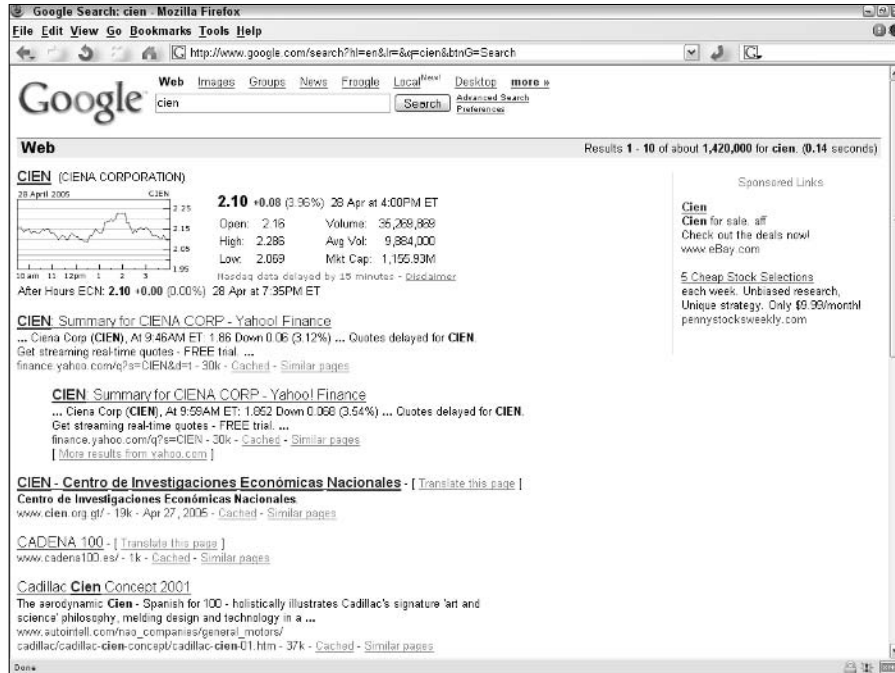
Google Search: cien - Mozilla Firefox

File Edit View Go Bookmarks Tools Help

http://www.google.com/search?hl=en&lr=&q=cien&btnG=Search

Google

Web Images Groups News Froogle Local$^{New!}$ Desktop more »

cien

Search

Advanced Search
Preferences

Web

Results 1 - 10 of about 1,420,000 for cien. (0.14 seconds)

CIEN (CIENA CORPORATION)

28 April 2005 CIEN

2.25
2.15
2.05
1.95

10am 11 12pm 1 2 3

2.10 +0.08 (3.96%) 28 Apr at 4:00PM ET

| | | | |
|---|---|---|---|
| Open: | 2.16 | Volume: | 36,269,869 |
| High: | 2.286 | Avg Vol: | 9,884,000 |
| Low: | 2.069 | Mkt Cap: | 1,155.93M |

Nasdaq data delayed by 15 minutes - Disclaimer

After Hours ECN: 2.10 +0.00 (0.00%) 28 Apr at 7:35PM ET

CIEN: Summary for CIENA CORP - Yahoo! Finance
... Ciena Corp (CIEN), At 9:46AM ET: 1.86 Down 0.06 (3.12%) ... Quotes delayed for CIEN. Get streaming real-time quotes - FREE trial. ...
finance.yahoo.com/q?s=CIEN&d=t - 30k - Cached - Similar pages

CIEN: Summary for CIENA CORP - Yahoo! Finance
... Ciena Corp (CIEN), At 9:59AM ET: 1.852 Down 0.068 (3.54%) ... Quotes delayed for CIEN. Get streaming real-time quotes - FREE trial. ...
finance.yahoo.com/q?s=CIEN - 30k - Cached - Similar pages
[ More results from yahoo.com ]

CIEN - Centro de Investigaciones Económicas Nacionales - [ Translate this page ]
Centro de Investigaciones Económicas Nacionales.
www.cien.org.gt/ - 19k - Apr 27, 2005 - Cached - Similar pages

CADENA 100 - [ Translate this page ]
www.cadena100.es/ - 1k - Cached - Similar pages

Cadillac Cien Concept 2001
The aerodynamic Cien - Spanish for 100 - holistically illustrates Cadillac's signature 'art and science' philosophy, melding design and technology in a ...
www.autointell.com/nao_companies/general_motors/
cadillac/cadillac-cien-concept/cadillac-cien-01.htm - 37k - Cached - Similar pages

Sponsored Links

Cien
Cien for sale. aff
Check out the deals now!
www.eBay.com

5 Cheap Stock Selections
each week. Unbiased research, Unique strategy. Only $9.99/month!
pennystocksweekly.com

Done